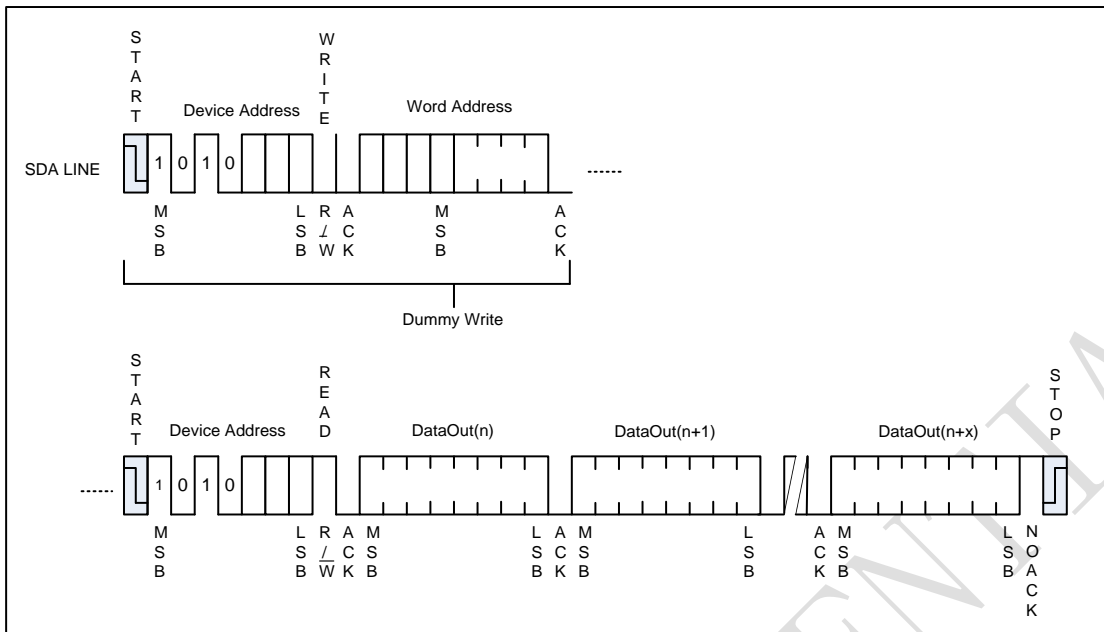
START

Device Address

WRITE

Word Address

SDA LINE

1 0 1 0

......

MSB

LSB

R/W

ACK

MSB

ACK

Dummy Write

START

Device Address

READ

DataOut(n)

DataOut(n+1)

DataOut(n+x)

STOP

......

1 0 1 0

MSB

LSB

R/$\overline{W}$

ACK

MSB

LSB

ACK

MSB

LSB

ACK

MSB

LSB

NO ACK